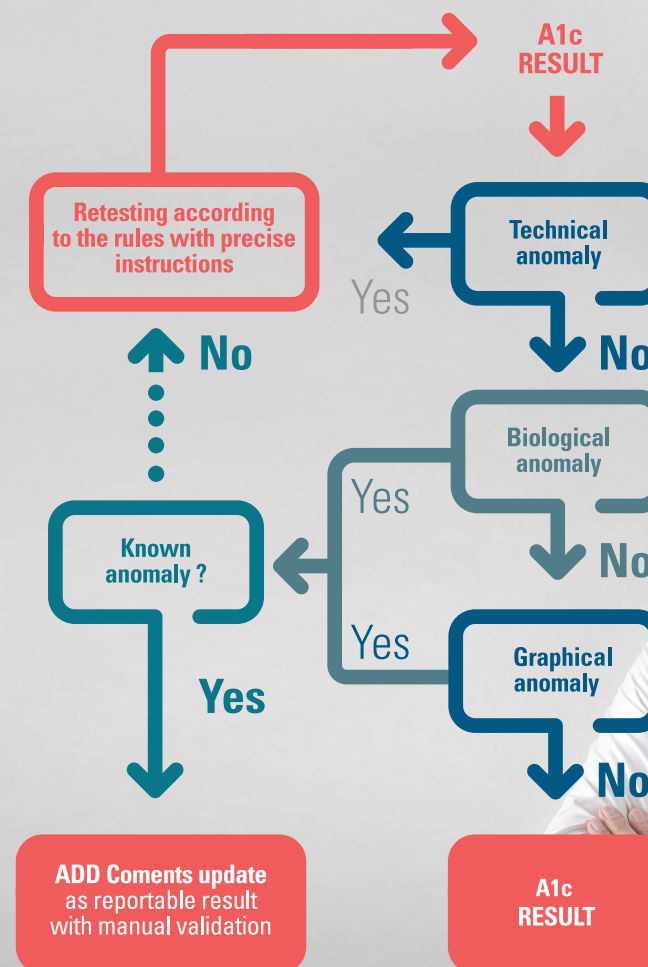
A1c
RESULT

Retesting according to the rules with precise instructions

Technical anomaly

Yes

No

No

Biological anomaly

Yes

Known anomaly ?

No

Yes

Graphical anomaly

Yes

No

ADD Coments update as reportable result with manual validation

A1c
RESULT